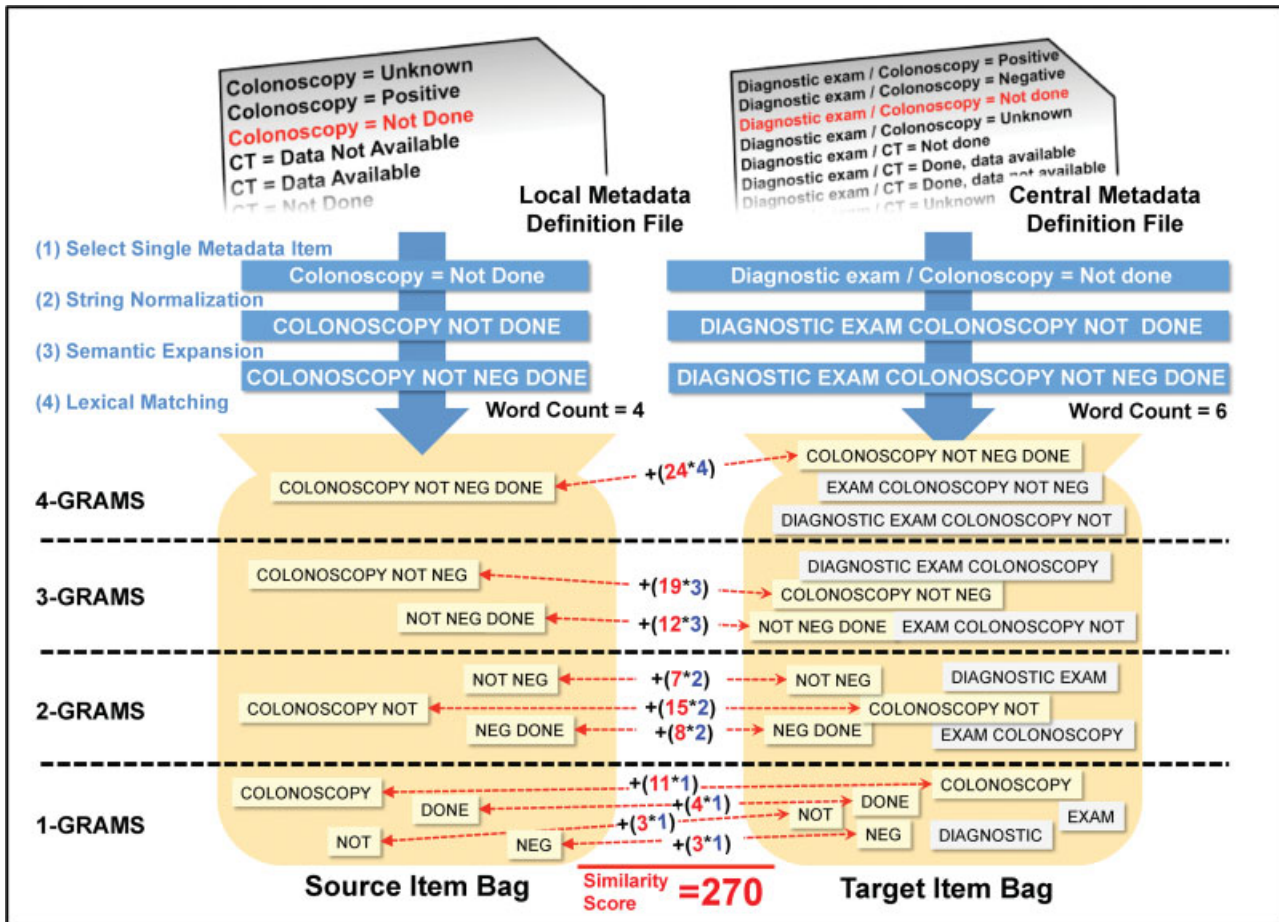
Colonoscopy = Unknown
Colonoscopy = Positive
Colonoscopy = Not Done
CT = Data Not Available
CT = Data Available
CT = Not Done

Local Metadata Definition File

Diagnostic exam / Colonoscopy = Positive
Diagnostic exam / Colonoscopy = Negative
Diagnostic exam / Colonoscopy = Not done
Diagnostic exam / Colonoscopy = Unknown
Diagnostic exam / CT = Not done
Diagnostic exam / CT = Done, data available
Diagnostic exam / CT = Done, data not available
Diagnostic exam / CT = Unknown

Central Metadata Definition File

(1) Select Single Metadata Item
(2) String Normalization
(3) Semantic Expansion
(4) Lexical Matching

Colonoscopy = Not Done
COLONOSCOPY NOT DONE
COLONOSCOPY NOT NEG DONE
Word Count = 4

Diagnostic exam / Colonoscopy = Not done
DIAGNOSTIC EXAM COLONOSCOPY NOT DONE
DIAGNOSTIC EXAM COLONOSCOPY NOT NEG DONE
Word Count = 6

4-GRAMS
COLONOSCOPY NOT NEG DONE
+(24*4)
COLONOSCOPY NOT NEG DONE
EXAM COLONOSCOPY NOT NEG
DIAGNOSTIC EXAM COLONOSCOPY NOT

3-GRAMS
COLONOSCOPY NOT NEG
+(19*3)
DIAGNOSTIC EXAM COLONOSCOPY
COLONOSCOPY NOT NEG
NOT NEG DONE
+(12*3)
NOT NEG DONE
EXAM COLONOSCOPY NOT

2-GRAMS
NOT NEG
+(7*2)
NOT NEG
DIAGNOSTIC EXAM
COLONOSCOPY NOT
+(15*2)
COLONOSCOPY NOT
NEG DONE
+(8*2)
NEG DONE
EXAM COLONOSCOPY

1-GRAMS
COLONOSCOPY
+(11*1)
COLONOSCOPY
DONE
+(4*1)
DONE
EXAM
NOT
+(3*1)
NOT
NEG
+(3*1)
NEG
DIAGNOSTIC

Source Item Bag
Similarity Score =270
Target Item Bag